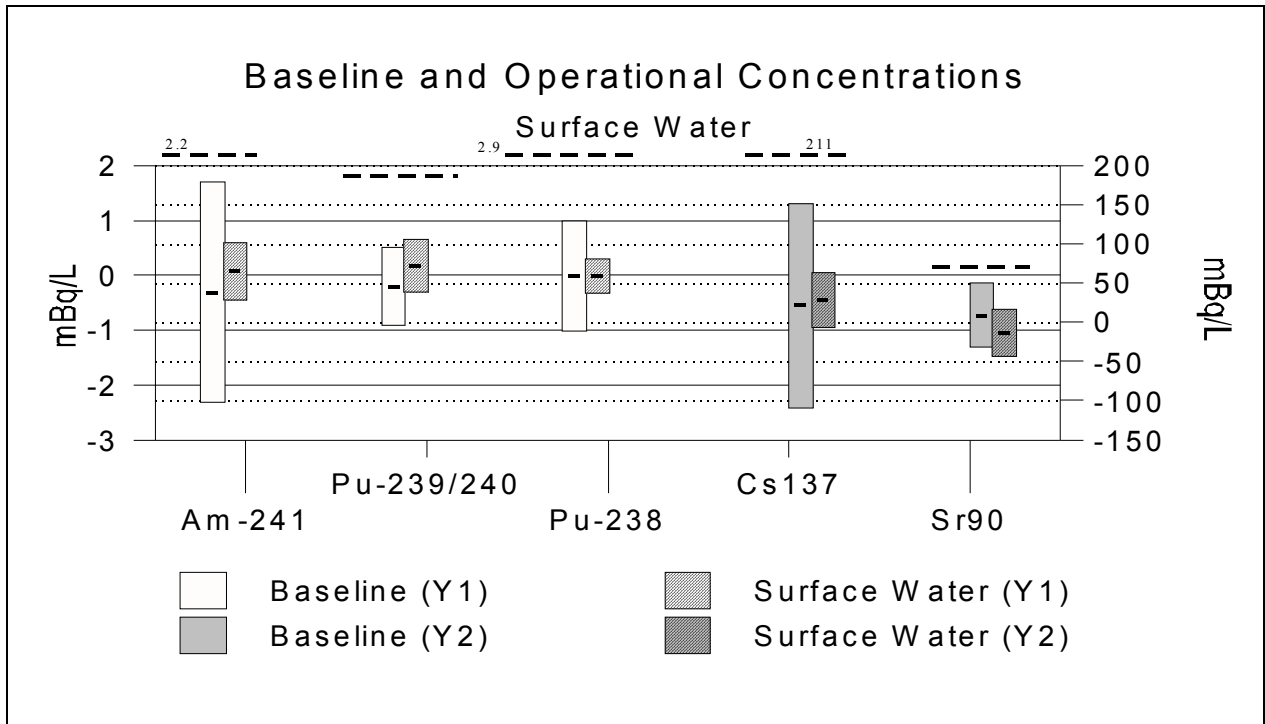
Baseline and Operational Concentrations

Surface Water

2.2
2.9
211

mBq/L

2
1
0
-1
-2
-3

200
150
100
50
0
-50
-100
-150

mBq/L

Am-241
Pu-239/240
Pu-238
Cs137
Sr90

Baseline (Y1)
Baseline (Y2)
Surface Water (Y1)
Surface Water (Y2)